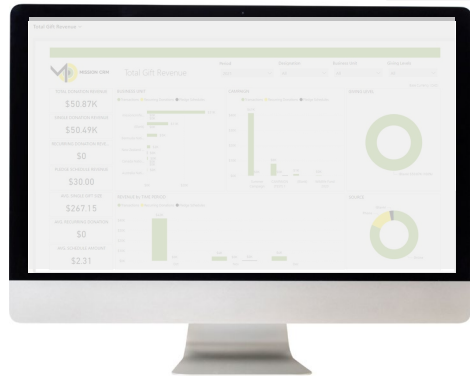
Total Gift Revenue

MISSION CRM

Total Gift Revenue

TOTAL DONATION REVENUE
$50.87K

SINGLE DONATION REVENUE
$50.49K

RECURRING DONATION REVENUE
$0

TRIBUTE DONATION REVENUE
$30.00

AVG. SINGLE GIFT SIZE
$267.15

AVG. RECURRING DONATION
$0

AVG. SCHEDULED PAYMENT
$2.31